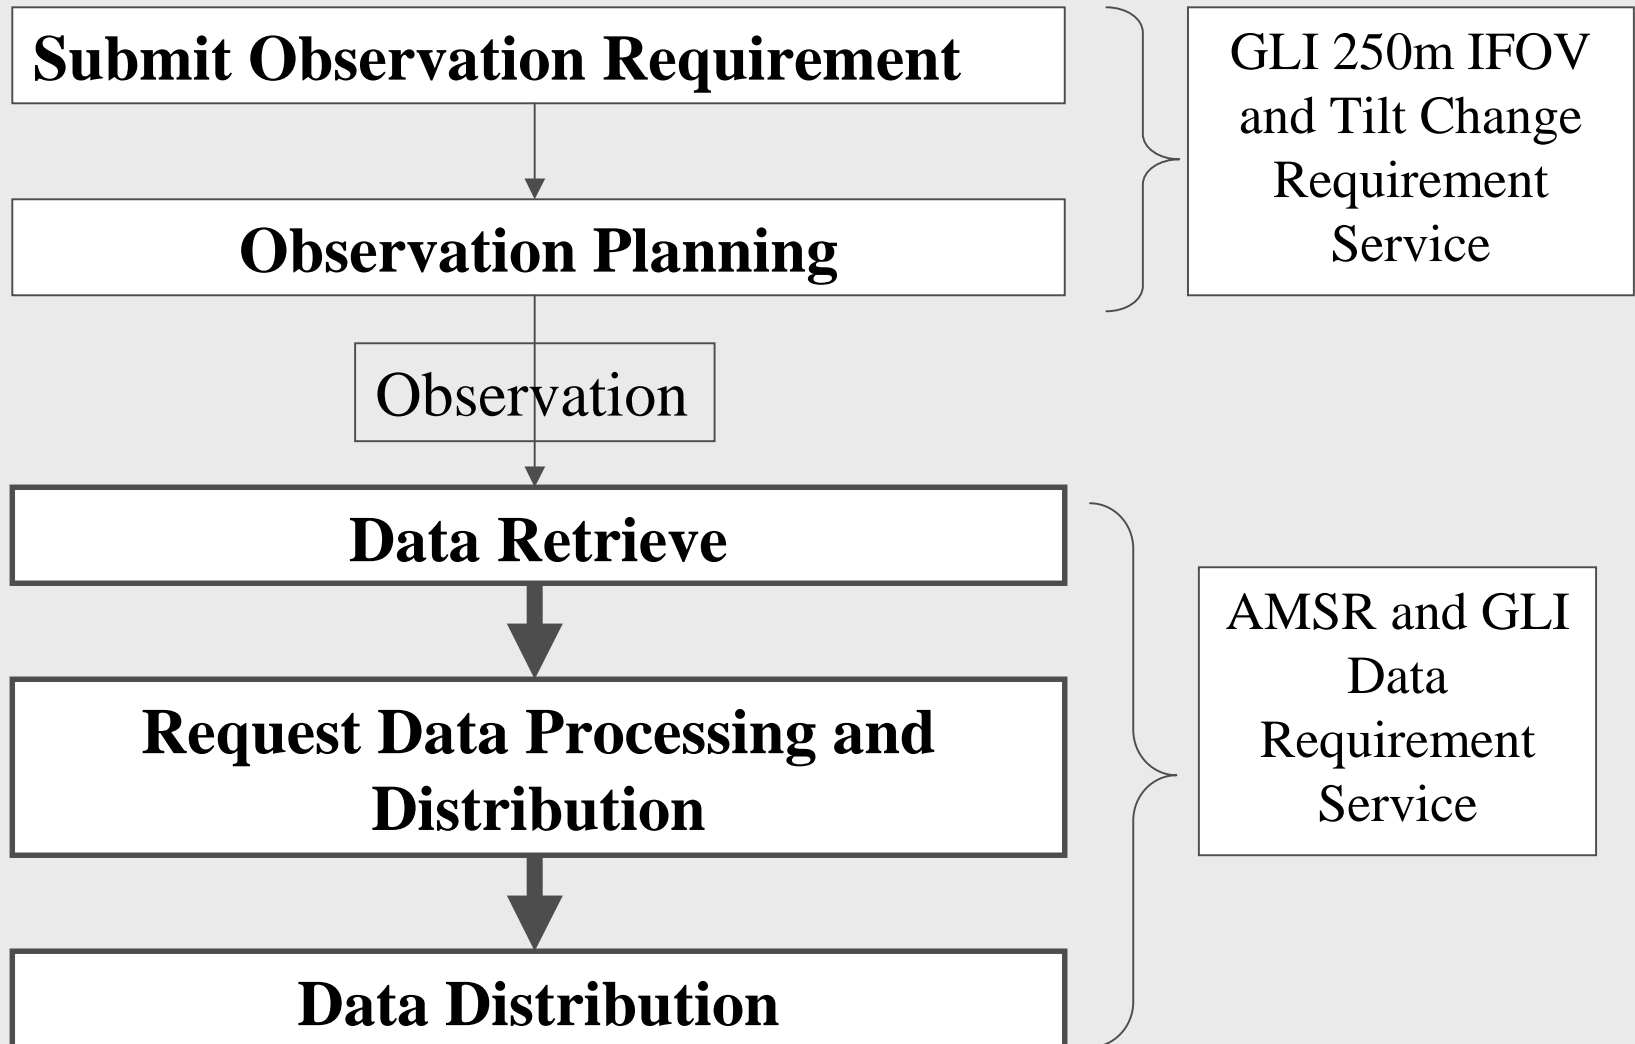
Submit Observation Requirement

GLI 250m IFOV and Tilt Change Requirement Service

Observation Planning

Observation

Data Retrieve

Request Data Processing and Distribution

AMSR and GLI Data Requirement Service

Data Distribution